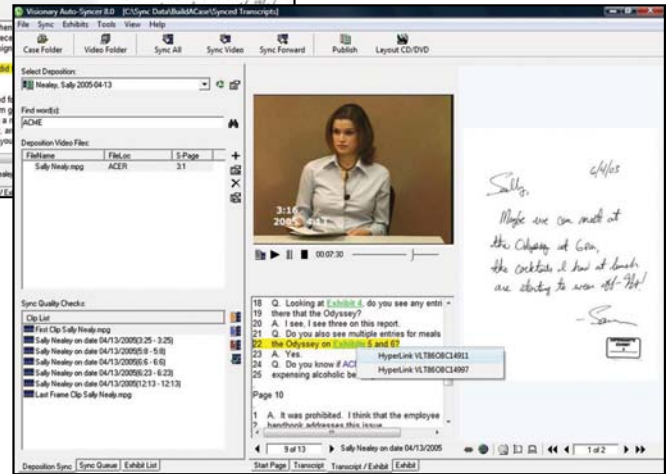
Visionary Auto-Syncer 8.0 [C:\Sync Data\Build\ACase\Synced Transcripts]

File Sync Exhibits Tools View Help

Case Folder Video Folder Sync All Sync Video Sync Forward Publish Layout CD/DVD

Select Deposition:

Nealey, Sally 2005-04-13

Find word(s):

ACME

Deposition Video Files:

| FileName | FileLoc | S-Page |
|---|---|---|
| Sally Nealy.mpg | ACER | 3:1 |

Sync Quality Checks:

Clip List

First Clip Sally Nealy.mpg
Sally Nealey on date 04/13/2005(3:25 - 3:25)
Sally Nealey on date 04/13/2005(5:8 - 5:8)
Sally Nealey on date 04/13/2005(6:6 - 6:6)
Sally Nealey on date 04/13/2005(6:23 - 6:23)
Sally Nealey on date 04/13/2005(12:13 - 12:13)
Last Frame Clip Sally Nealy.mpg

3:16
2005 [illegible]

00:07:30

18 Q. Looking at Exhibit 4, do you see any entri
19 there that the Odyssey?
20 A. I see, I see three on this report.
21 Q. Do you also see multiple entries for meals
22 the Odyssey on Exhibit 5 and 6?
23 A. Yes.
24 Q. Do you know if ACI
25 expensing alcohol be

HyperLink VLT86OBC14911
HyperLink VLT86OBC14997

Page 10

1 A. It was prohibited. I think that the employee
2 handbook addresses this issue.

9 of 13 Sally Nealey on date 04/13/2005

1 of 2

Deposition Sync Sync Queue Exhibit List

Start Page Transcript Transcript / Exhibit Exhibit

6/4/05

Sally,

Maybe we can meet at the Odyssey at 6pm, the cocktails I had at lunch are starting to wear off-Ha!

— Sam